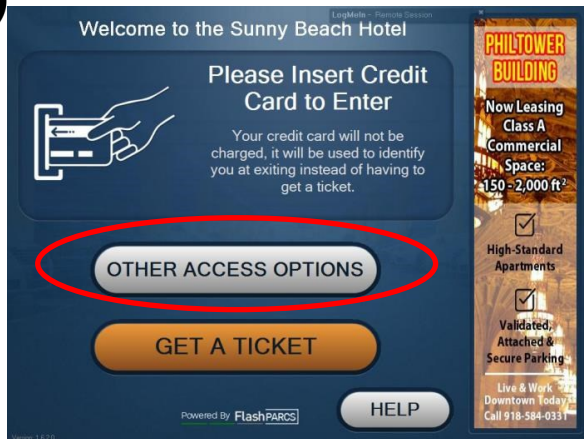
Welcome to the Sunny Beach Hotel

LogMeIn - Remote Session

Please Insert Credit Card to Enter

Your credit card will not be charged, it will be used to identify you at exiting instead of having to get a ticket.

OTHER ACCESS OPTIONS

GET A TICKET

Powered By FlashPARCS

HELP

Version 1.5.2.0

PHILTOWER BUILDING

Now Leasing Class A Commercial Space: 150 - 2,000 ft$^2$

High-Standard Apartments

Validated, Attached & Secure Parking

Live & Work Downtown Today! Call 918-584-0331